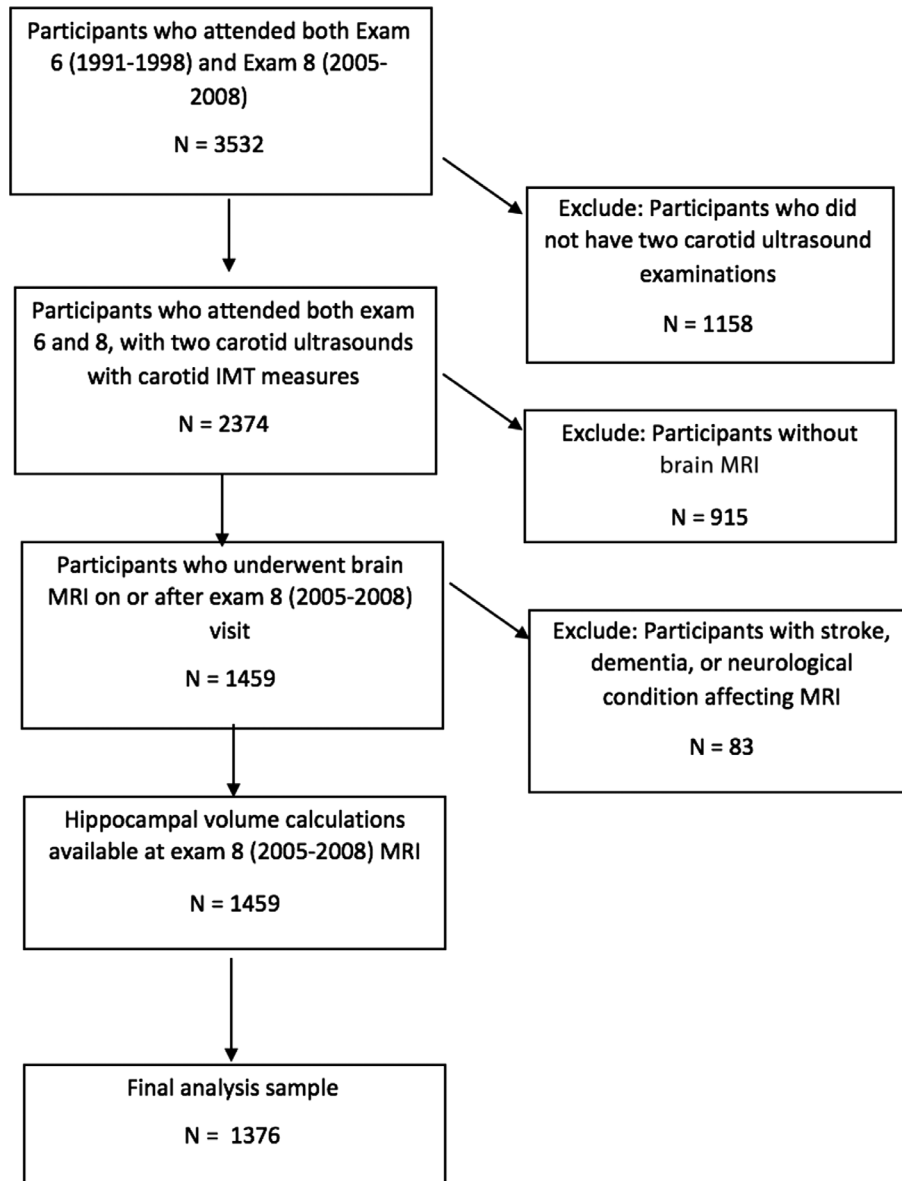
Participants who attended both Exam 6 (1991-1998) and Exam 8 (2005-2008)

N = 3532

Exclude: Participants who did not have two carotid ultrasound examinations

N = 1158

Participants who attended both exam 6 and 8, with two carotid ultrasounds with carotid IMT measures

N = 2374

Exclude: Participants without brain MRI

N = 915

Participants who underwent brain MRI on or after exam 8 (2005-2008) visit

N = 1459

Exclude: Participants with stroke, dementia, or neurological condition affecting MRI

N = 83

Hippocampal volume calculations available at exam 8 (2005-2008) MRI

N = 1459

Final analysis sample

N = 1376